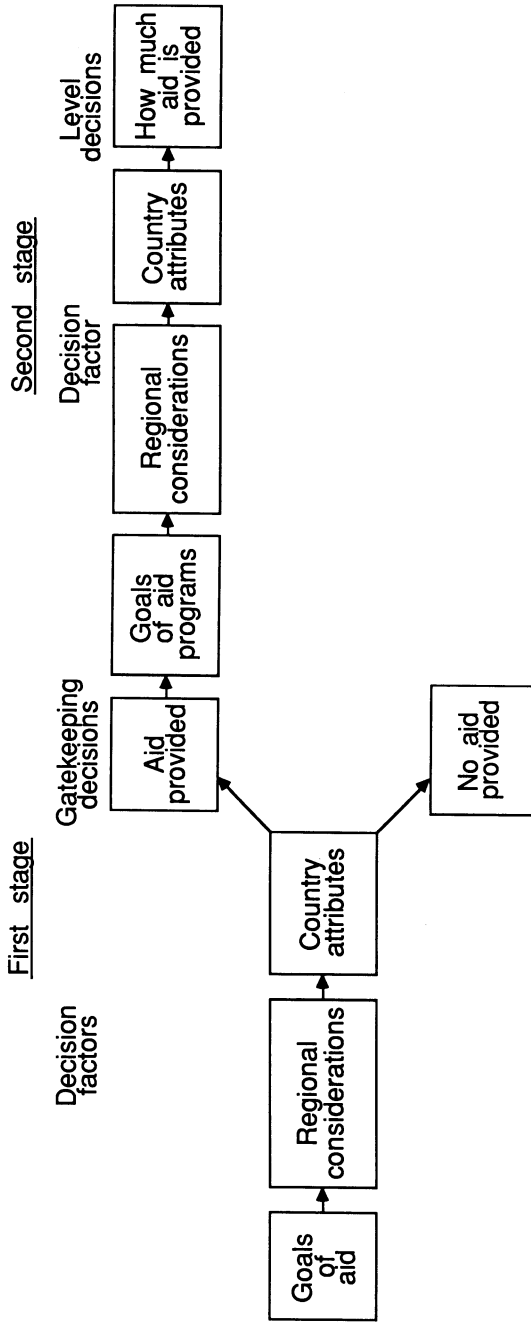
First stage

Decision factors

Goals of aid

Regional considerations

Country attributes

Gatekeeping decisions

Aid provided

No aid provided

Second stage

Decision factor

Goals of aid programs

Regional considerations

Country attributes

Level decisions

How much aid is provided